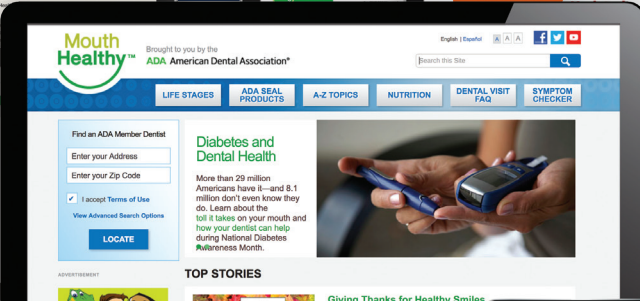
Mouth Healthy™

Brought to you by the ADA American Dental Association®

English | Español A A A

Search this Site

LIFE STAGES
ADA SEAL PRODUCTS
A-Z TOPICS
NUTRITION
DENTAL VISIT FAQ
SYMPTOM CHECKER

Find an ADA Member Dentist

Enter your Address

Enter your Zip Code

I accept Terms of Use

View Advanced Search Options

LOCATE

Diabetes and Dental Health

More than 29 million Americans have it—and 8.1 million don't even know they do. Learn about the toll it takes on your mouth and how your dentist can help during National Diabetes Awareness Month.

ADVERTISEMENT

TOP STORIES

Giving Thanks for Healthy Smiles